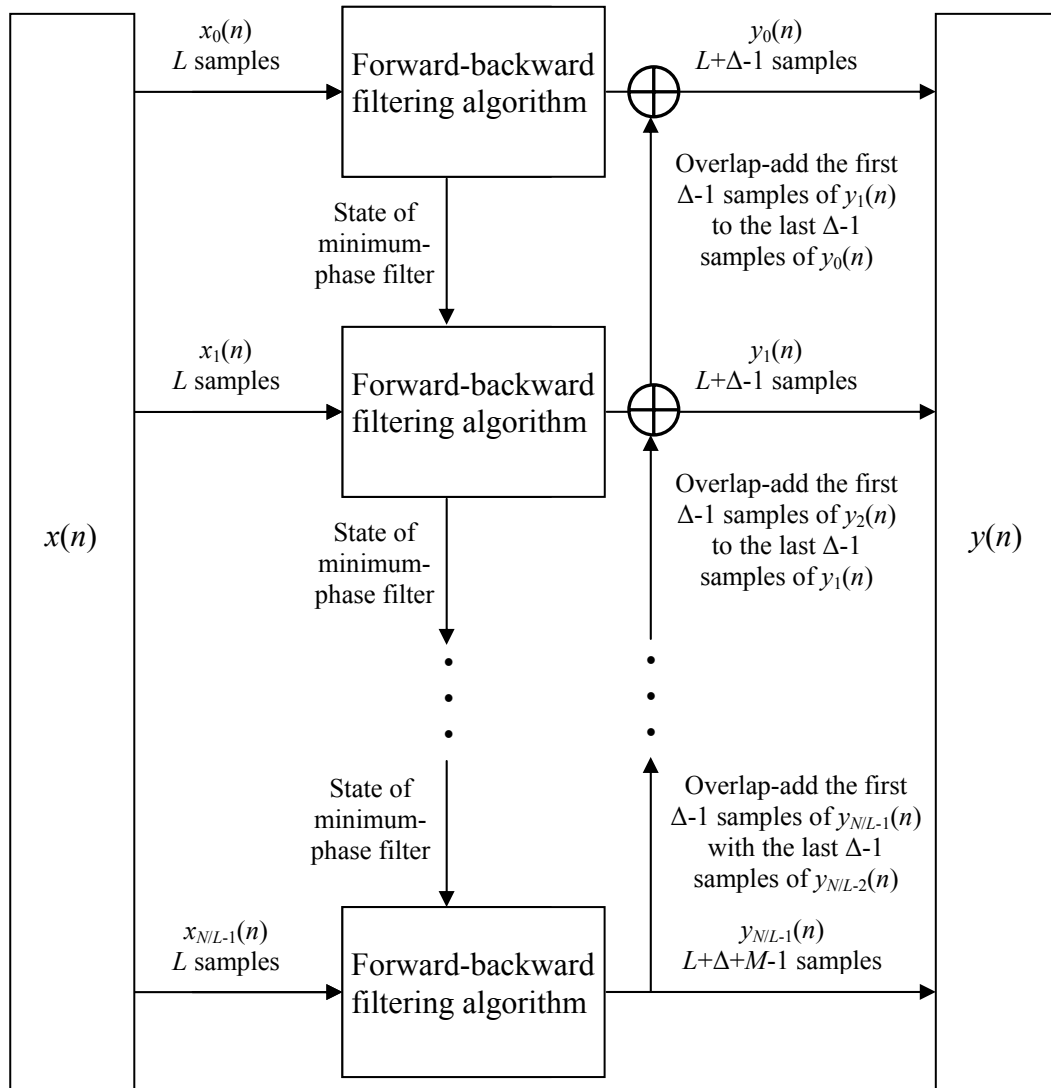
$x_0(n)$
$L$ samples

Forward-backward filtering algorithm

$y_0(n)$
$L+\Delta-1$ samples

Overlap-add the first $\Delta$-1 samples of $y_1(n)$ to the last $\Delta$-1 samples of $y_0(n)$

State of minimum-phase filter

$x_1(n)$
$L$ samples

Forward-backward filtering algorithm

$y_1(n)$
$L+\Delta-1$ samples

Overlap-add the first $\Delta$-1 samples of $y_2(n)$ to the last $\Delta$-1 samples of $y_1(n)$

$x(n)$

State of minimum-phase filter

$y(n)$

State of minimum-phase filter

Overlap-add the first $\Delta$-1 samples of $y_{N/L-1}(n)$ with the last $\Delta$-1 samples of $y_{N/L-2}(n)$

$x_{N/L-1}(n)$
$L$ samples

Forward-backward filtering algorithm

$y_{N/L-1}(n)$
$L+\Delta+M-1$ samples